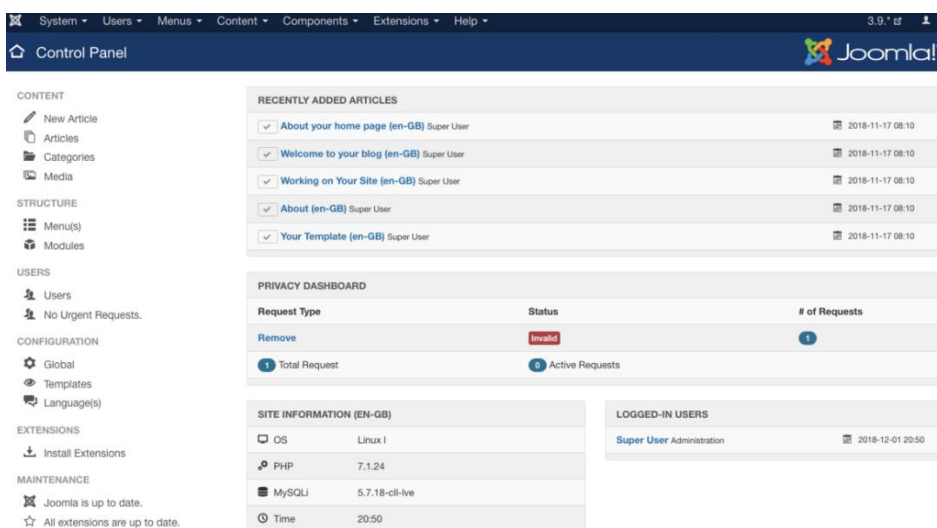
System ▾ Users ▾ Menus ▾ Content ▾ Components ▾ Extensions ▾ Help ▾

3.9.*

Control Panel

Joomla!

CONTENT

New Article

Articles

Categories

Media

STRUCTURE

Menu(s)

Modules

USERS

Users

No Urgent Requests.

CONFIGURATION

Global

Templates

Language(s)

EXTENSIONS

Install Extensions

MAINTENANCE

Joomla is up to date.

All extensions are up to date.

RECENTLY ADDED ARTICLES

About your home page (en-GB) Super User 2018-11-17 08:10

Welcome to your blog (en-GB) Super User 2018-11-17 08:10

Working on Your Site (en-GB) Super User 2018-11-17 08:10

About (en-GB) Super User 2018-11-17 08:10

Your Template (en-GB) Super User 2018-11-17 08:10

PRIVACY DASHBOARD

| Request Type | Status | # of Requests |
|---|---|---|
| Remove | Invalid | 1 |

1 Total Request

0 Active Requests

SITE INFORMATION (EN-GB)

| | |
|---|---|
| OS | Linux l |
| PHP | 7.1.24 |
| MySQLi | 5.7.18-cll-lve |
| Time | 20:50 |

LOGGED-IN USERS

Super User Administration 2018-12-01 20:50